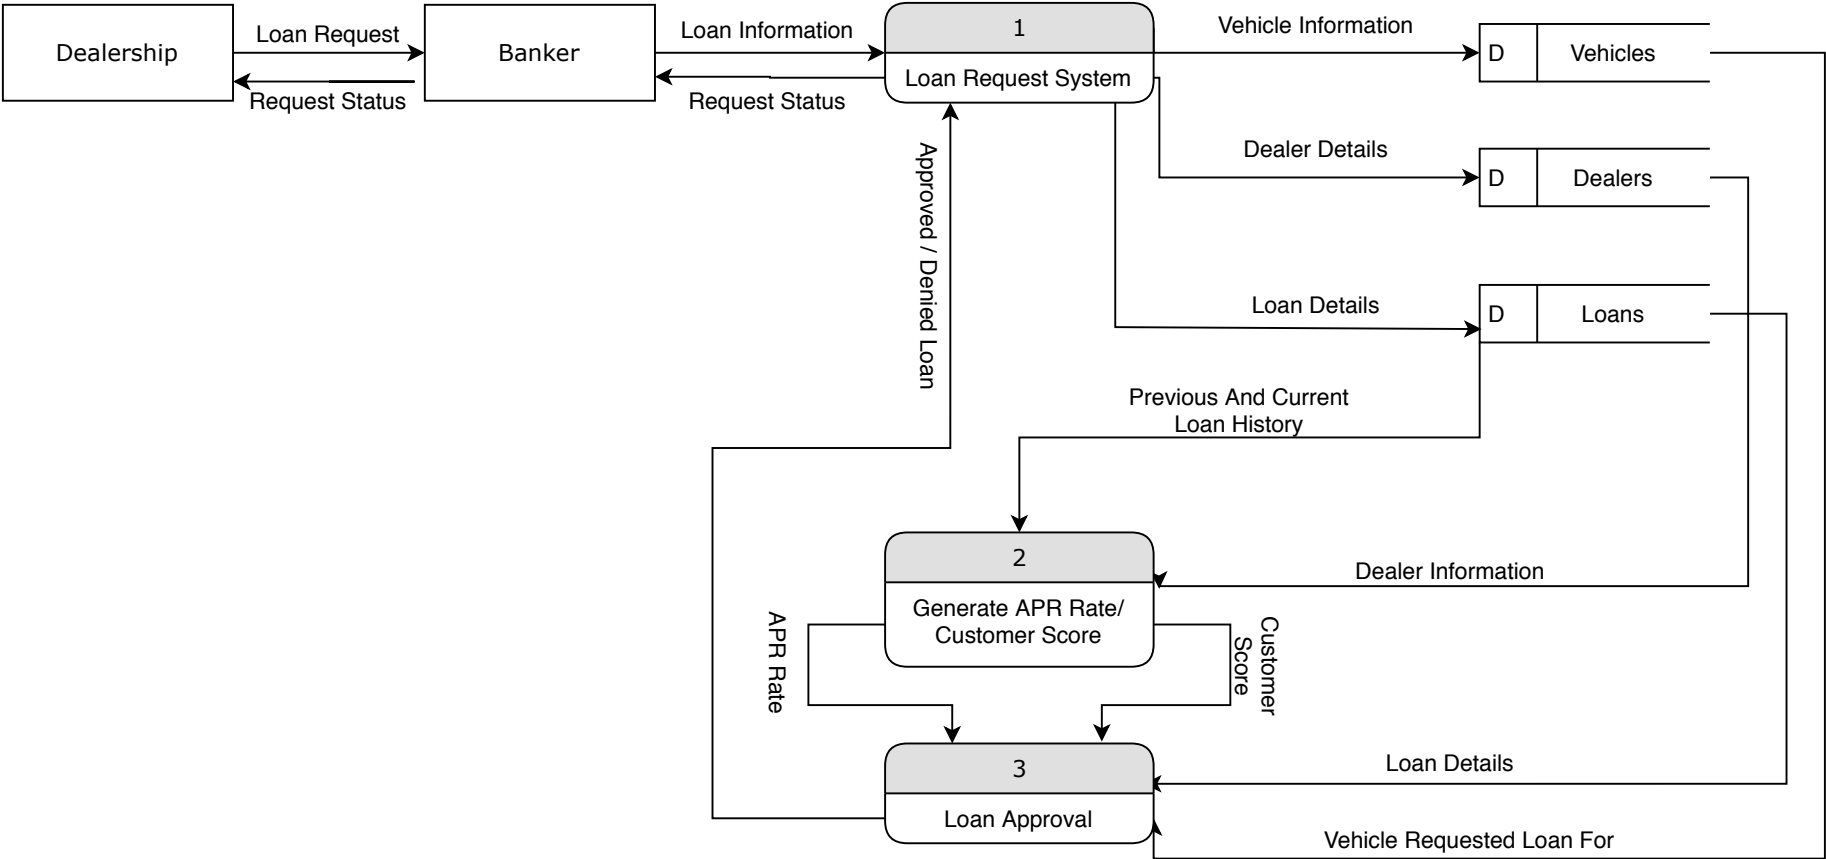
Dealership
Loan Request
Request Status
Banker
Loan Information
Request Status
1
Loan Request System
Vehicle Information
D
Vehicles
Dealer Details
D
Dealers
Loan Details
D
Loans
Approved / Denied Loan
Previous And Current Loan History
2
Generate APR Rate/ Customer Score
Dealer Information
APR Rate
Customer Score
3
Loan Approval
Loan Details
Vehicle Requested Loan For